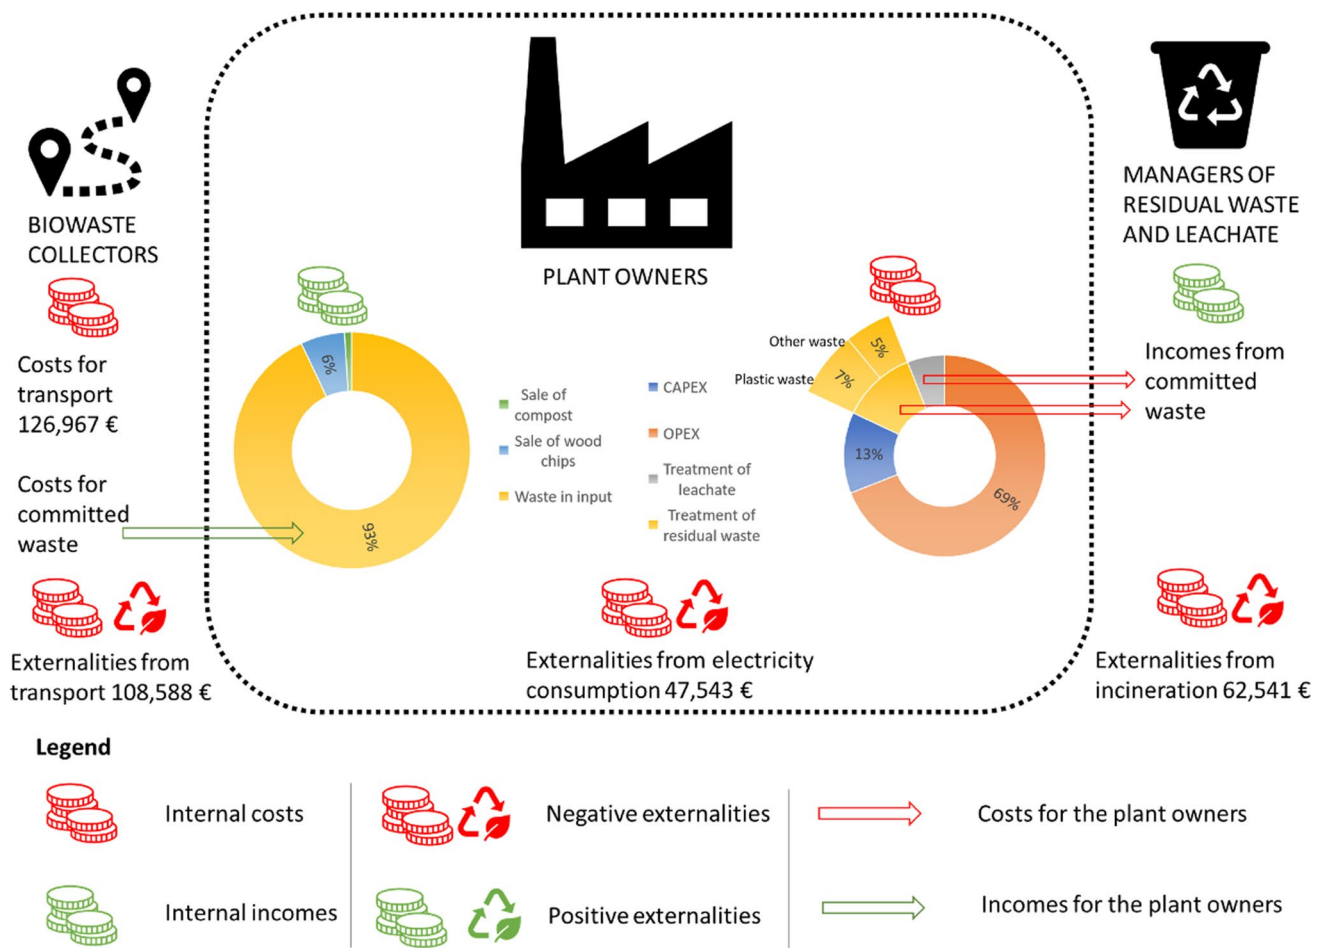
BIOWASTE COLLECTORS

Costs for transport 126,967 €

Costs for committed waste

Externalities from transport 108,588 €

PLANT OWNERS

6%

93%

Sale of compost

Sale of wood chips

Waste in input

CAPEX

OPEX

Treatment of leachate

Treatment of residual waste

Other waste

5%

Plastic waste

7%

13%

69%

Externalities from electricity consumption 47,543 €

MANAGERS OF RESIDUAL WASTE AND LEACHATE

Incomes from committed waste

Externalities from incineration 62,541 €

Legend

Internal costs

Internal incomes

Negative externalities

Positive externalities

Costs for the plant owners

Incomes for the plant owners